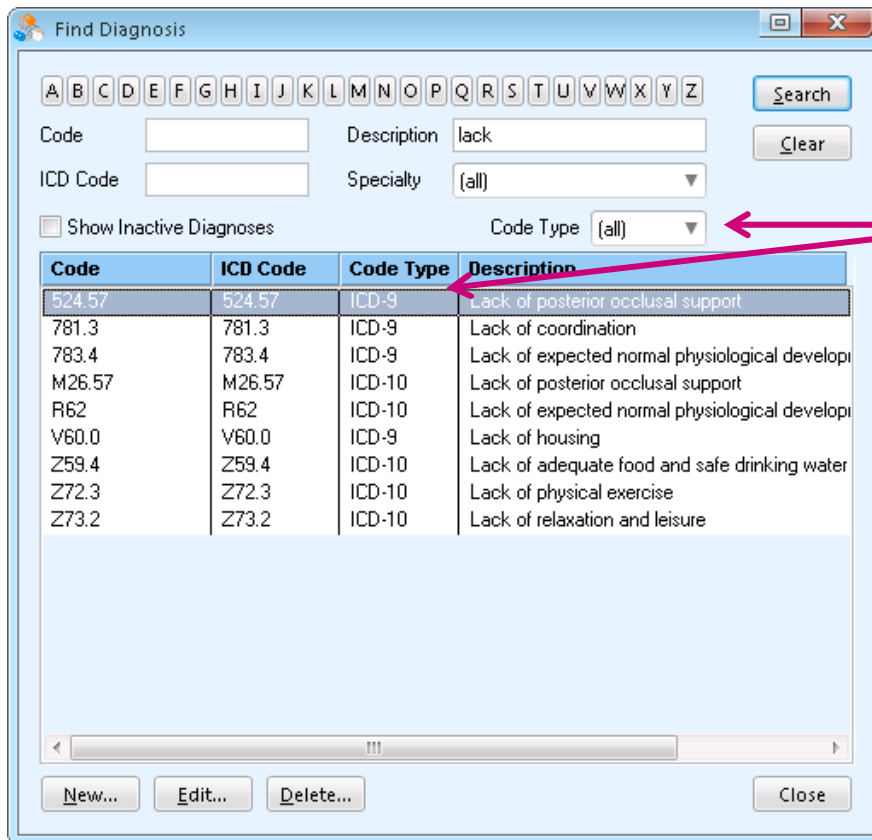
Find Diagnosis

A B C D E F G H I J K L M N O P Q R S T U V W X Y Z

Search

Clear

Code

Description lack

ICD Code

Specialty (all)

Show Inactive Diagnoses

Code Type (all)

| Code | ICD Code | Code Type | Description |
|---|---|---|---|
| 524.57 | 524.57 | ICD-9 | Lack of posterior occlusal support |
| 781.3 | 781.3 | ICD-9 | Lack of coordination |
| 783.4 | 783.4 | ICD-9 | Lack of expected normal physiological develop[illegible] |
| M26.57 | M26.57 | ICD-10 | Lack of posterior occlusal support |
| R62 | R62 | ICD-10 | Lack of expected normal physiological develop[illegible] |
| V60.0 | V60.0 | ICD-9 | Lack of housing |
| Z59.4 | Z59.4 | ICD-10 | Lack of adequate food and safe drinking water |
| Z72.3 | Z72.3 | ICD-10 | Lack of physical exercise |
| Z73.2 | Z73.2 | ICD-10 | Lack of relaxation and leisure |

New... Edit... Delete... Close